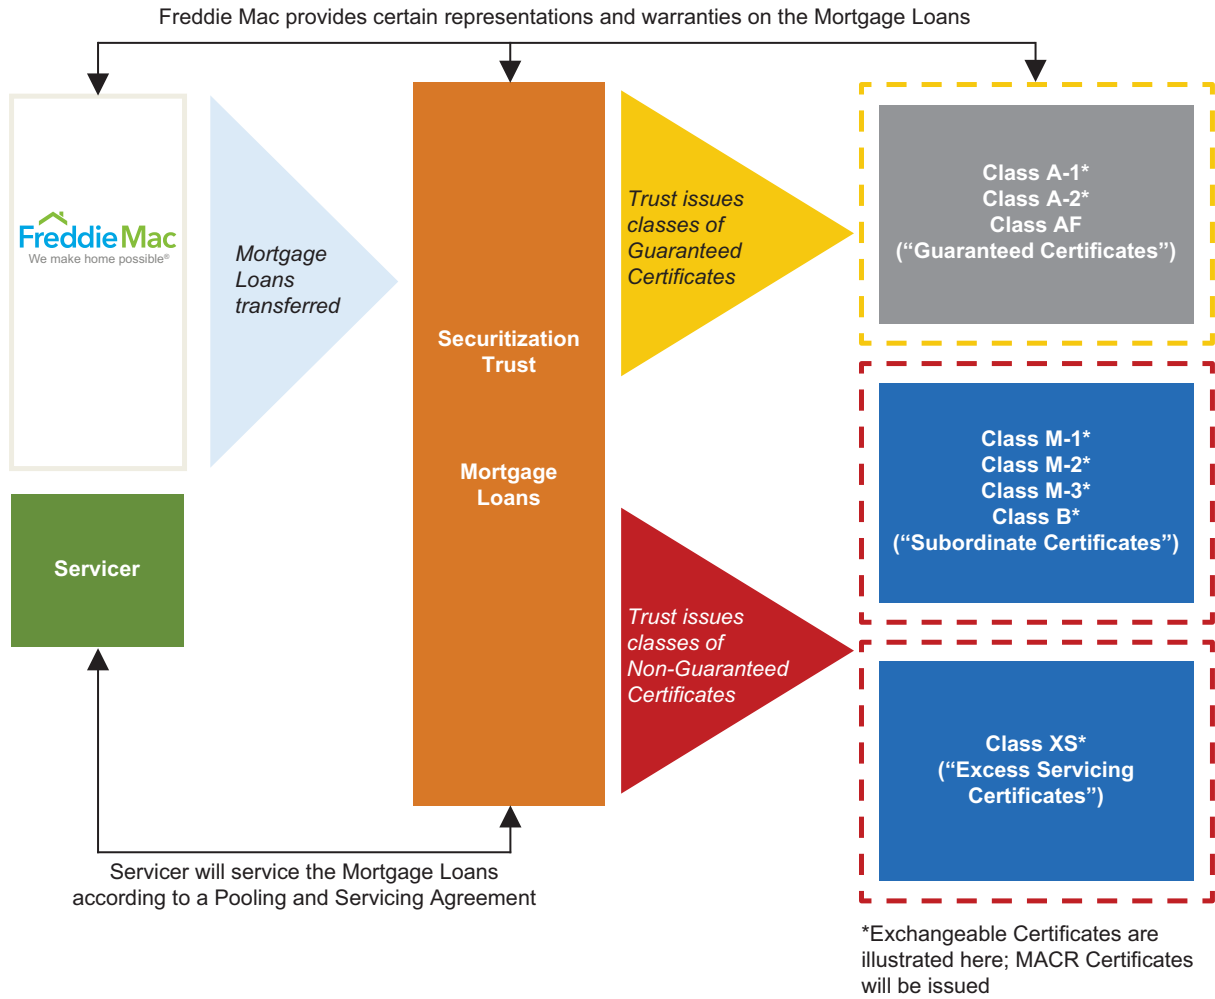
Freddie Mac provides certain representations and warranties on the Mortgage Loans

FreddieMac
We make home possible®

Mortgage Loans transferred

Securitization Trust

Mortgage Loans

Trust issues classes of Guaranteed Certificates

Class A-1*
Class A-2*
Class AF
(“Guaranteed Certificates”)

Class M-1*
Class M-2*
Class M-3*
Class B*
(“Subordinate Certificates”)

Trust issues classes of Non-Guaranteed Certificates

Class XS*
(“Excess Servicing Certificates”)

Servicer

Servicer will service the Mortgage Loans according to a Pooling and Servicing Agreement

*Exchangeable Certificates are illustrated here; MACR Certificates will be issued